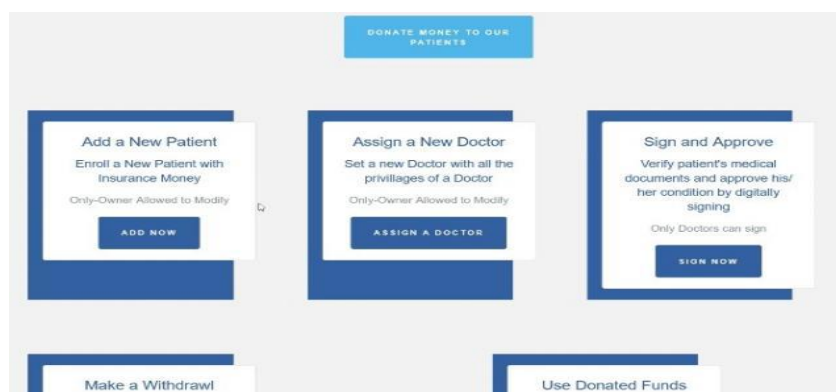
DONATE MONEY TO OUR PATIENTS

Add a New Patient

Enroll a New Patient with Insurance Money

Only-Owner Allowed to Modify

ADD NOW

Assign a New Doctor

Set a new Doctor with all the privillages of a Doctor

Only-Owner Allowed to Modify

ASSIGN A DOCTOR

Sign and Approve

Verify patient's medical documents and approve his/ her condition by digitally signing

Only Doctors can sign

SIGN NOW

Make a Withdrawl

Use Donated Funds